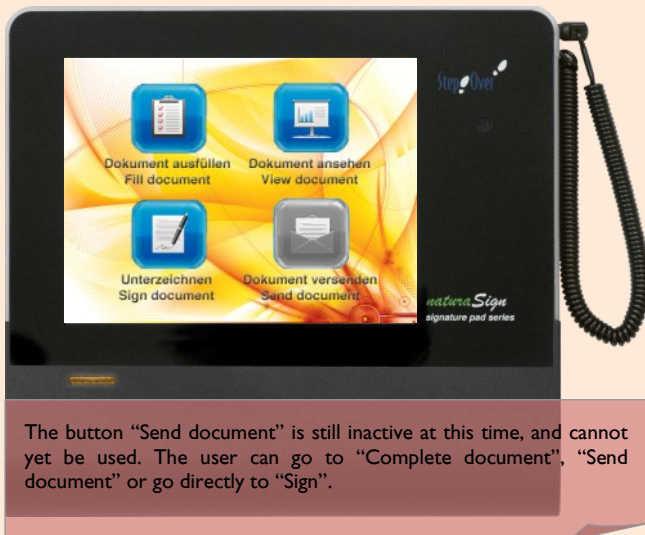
Dokument ausfüllen
Fill document

Dokument ansehen
View document

Unterzeichnen
Sign document

Dokument versenden
Send document

StepOver

naturaSign
signature pad series

The button "Send document" is still inactive at this time, and cannot yet be used. The user can go to "Complete document", "Send document" or go directly to "Sign".